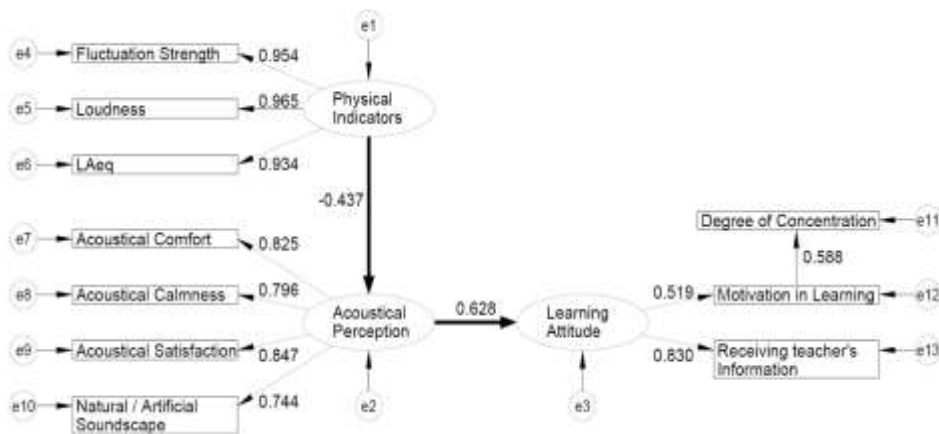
e1

e4 Fluctuation Strength 0.954

e5 Loudness 0.965

Physical Indicators

e6 LAeq 0.934

-0.437

e7 Acoustical Comfort 0.825

e8 Acoustical Calmness 0.796

e9 Acoustical Satisfaction 0.847

e10 Natural / Artificial Soundscape 0.744

Acoustical Perception

e2

0.628

Learning Attitude

e3

Degree of Concentration e11

0.588

0.519 Motivation in Learning e12

0.830 Receiving teacher's Information e13